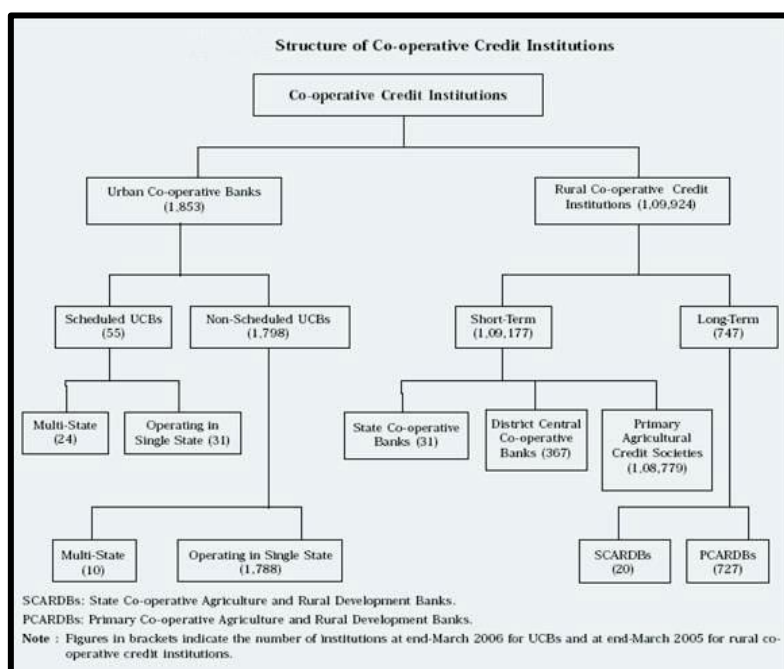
Structure of Co-operative Credit Institutions

Co-operative Credit Institutions

Urban Co-operative Banks (1,853)

Rural Co-operative Credit Institutions (1,09,924)

Scheduled UCBs (55)

Non-Scheduled UCBs (1,798)

Short-Term (1,09,177)

Long-Term (747)

Multi-State (24)

Operating in Single State (31)

State Co-operative Banks (31)

District Central Co-operative Banks (367)

Primary Agricultural Credit Societies (1,08,779)

Multi-State (10)

Operating in Single State (1,788)

SCARDBs (20)

PCARDBs (727)

SCARDBs: State Co-operative Agriculture and Rural Development Banks.

PCARDBs: Primary Co-operative Agriculture and Rural Development Banks.

Note : Figures in brackets indicate the number of institutions at end-March 2006 for UCBs and at end-March 2005 for rural co-operative credit institutions.